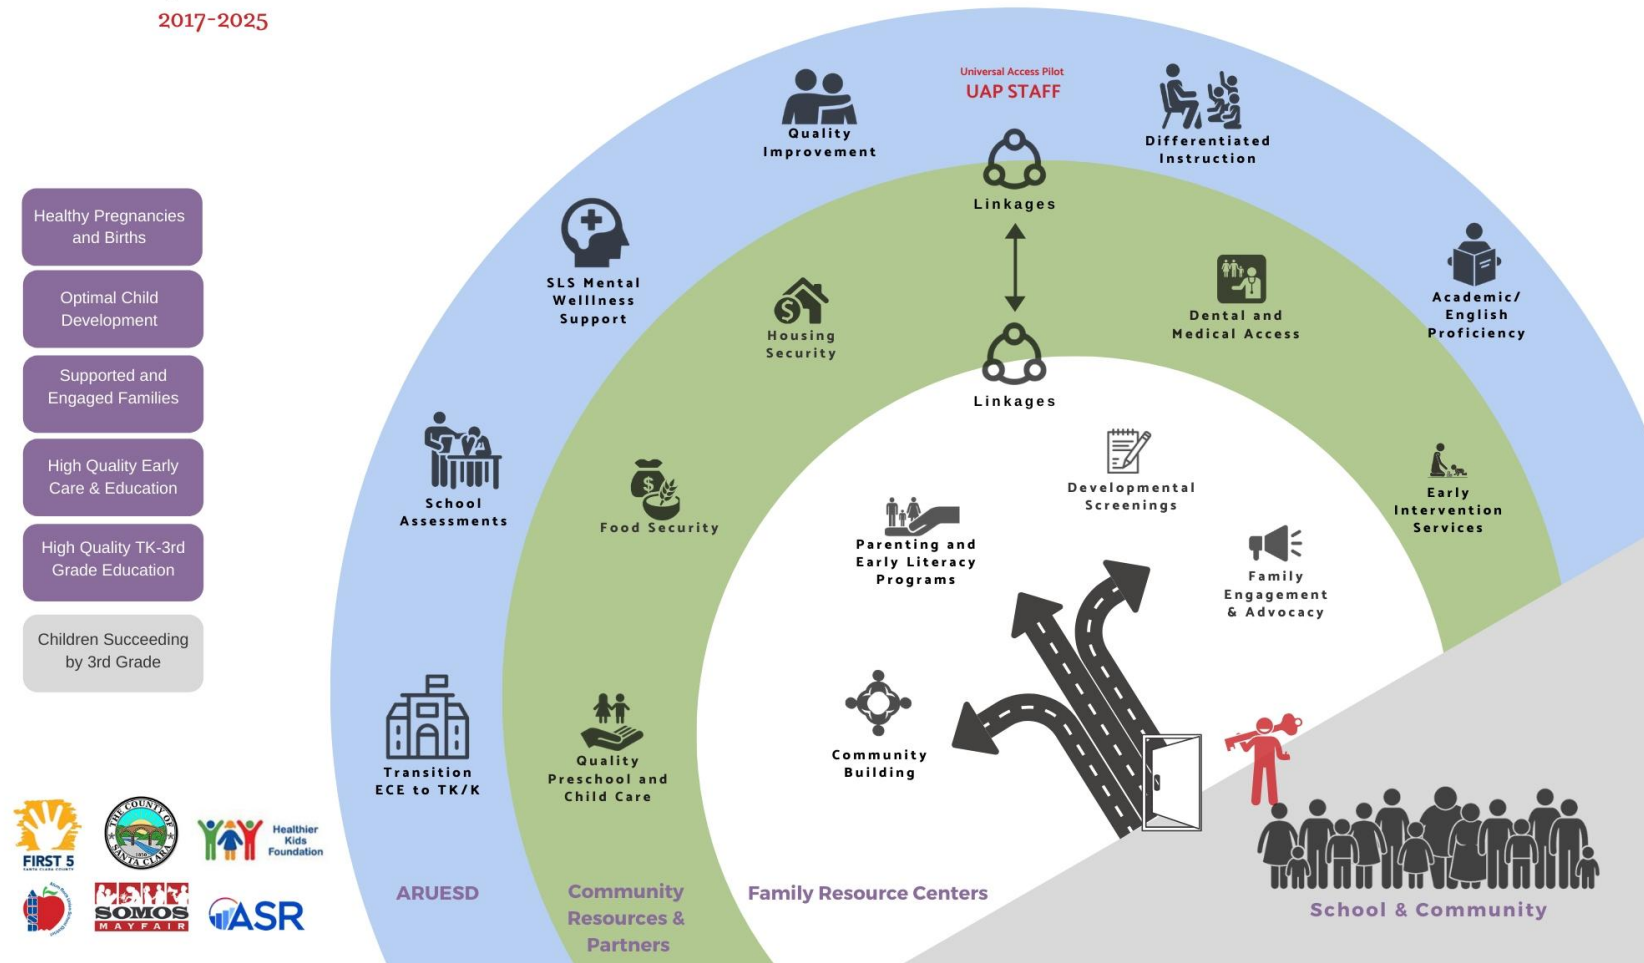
2017-2025

Healthy Pregnancies and Births

Optimal Child Development

Supported and Engaged Families

High Quality Early Care & Education

High Quality TK-3rd Grade Education

Children Succeeding by 3rd Grade

Universal Access Pilot
UAP STAFF

Quality Improvement

Differentiated Instruction

Linkages

SLS Mental Wellness Support

Housing Security

Dental and Medical Access

Academic/ English Proficiency

Linkages

School Assessments

Food Security

Developmental Screenings

Early Intervention Services

Parenting and Early Literacy Programs

Family Engagement & Advocacy

Community Building

Transition ECE to TK/K

Quality Preschool and Child Care

FIRST 5 SANTA CLARA COUNTY

THE COUNTY OF SANTA CLARA

Healthier Kids Foundation

SOMOS MAYFAIR

ASR

ARUESD

Community Resources & Partners

Family Resource Centers

School & Community